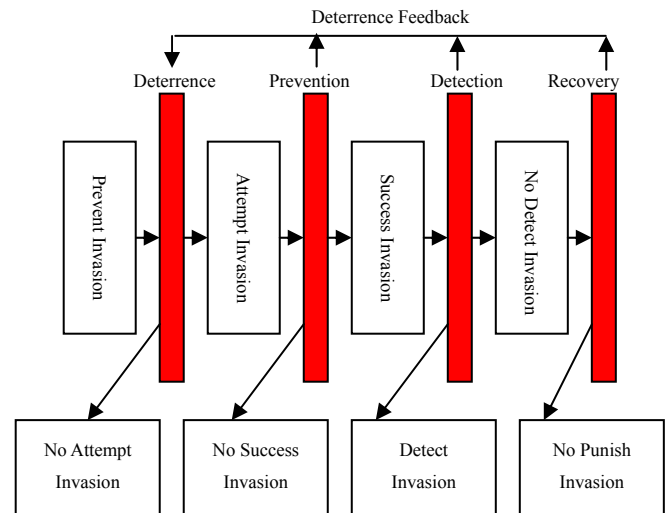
Deterrence Feedback

Deterrence

Prevention

Detection

Recovery

Prevent Invasion

Attempt Invasion

Success Invasion

No Detect Invasion

No Attempt Invasion

No Success Invasion

Detect Invasion

No Punish Invasion